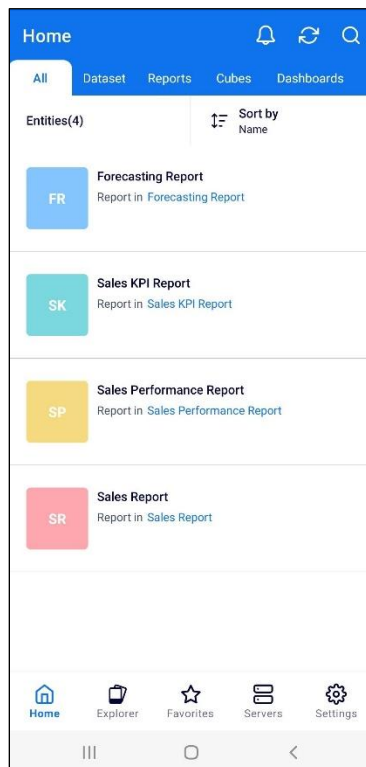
Home

All Dataset Reports Cubes Dashboards

Entities(4)

Sort by
Name

FR
Forecasting Report
Report in Forecasting Report

SK
Sales KPI Report
Report in Sales KPI Report

SP
Sales Performance Report
Report in Sales Performance Report

SR
Sales Report
Report in Sales Report

Home Explorer Favorites Servers Settings